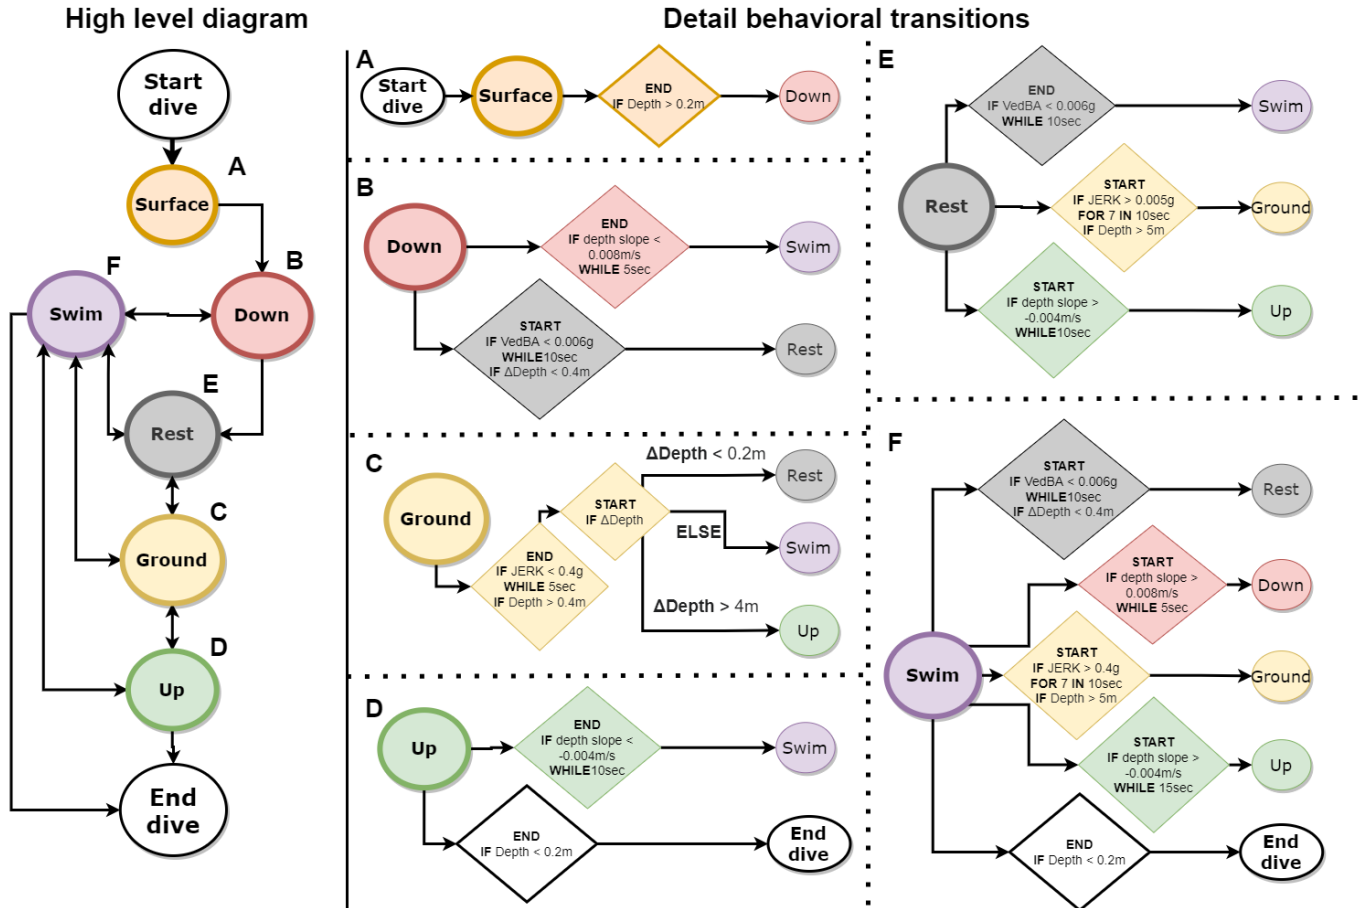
High level diagram

Start dive

A

Surface

F

B

Swim

Down

E

Rest

C

Ground

D

Up

End dive

Detail behavioral transitions

A

Start dive

Surface

END
IF Depth > 0.2m

Down

B

Down

END
IF depth slope < 0.008m/s
WHILE 5sec

Swim

START
IF VedBA < 0.006g
WHILE 10sec
IF ΔDepth < 0.4m

Rest

C

Ground

START
IF ΔDepth

ΔDepth < 0.2m

Rest

ELSE

Swim

END
IF JERK < 0.4g
WHILE 5sec
IF Depth > 0.4m

ΔDepth > 4m

Up

D

Up

END
IF depth slope < -0.004m/s
WHILE 10sec

Swim

END
IF Depth < 0.2m

End dive

E

END
IF VedBA < 0.006g
WHILE 10sec

Swim

Rest

START
IF JERK > 0.005g
FOR 7 IN 10sec
IF Depth > 5m

Ground

START
IF depth slope > -0.004m/s
WHILE 10sec

Up

F

START
IF VedBA < 0.006g
WHILE 10sec
IF ΔDepth < 0.4m

Rest

START
IF depth slope > 0.008m/s
WHILE 5sec

Down

Swim

START
IF JERK > 0.4g
FOR 7 IN 10sec
IF Depth > 5m

Ground

START
IF depth slope > -0.004m/s
WHILE 15sec

Up

END
IF Depth < 0.2m

End dive